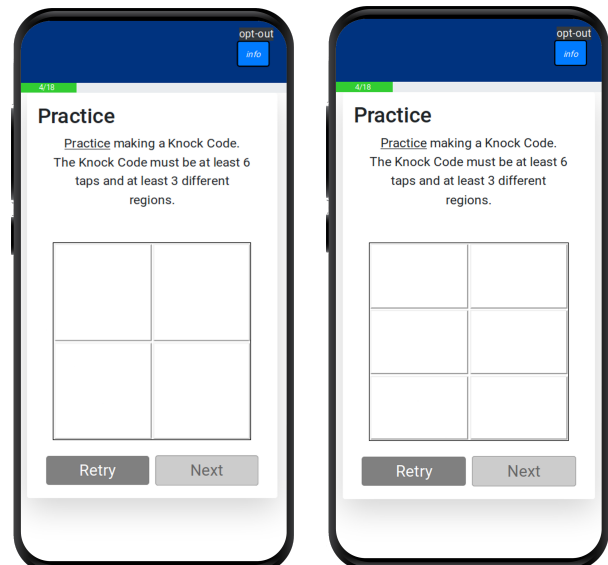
opt-out
info
4/18
Practice
Practice making a Knock Code. The Knock Code must be at least 6 taps and at least 3 different regions.
Retry
Next

opt-out
info
4/18
Practice
Practice making a Knock Code. The Knock Code must be at least 6 taps and at least 3 different regions.
Retry
Next